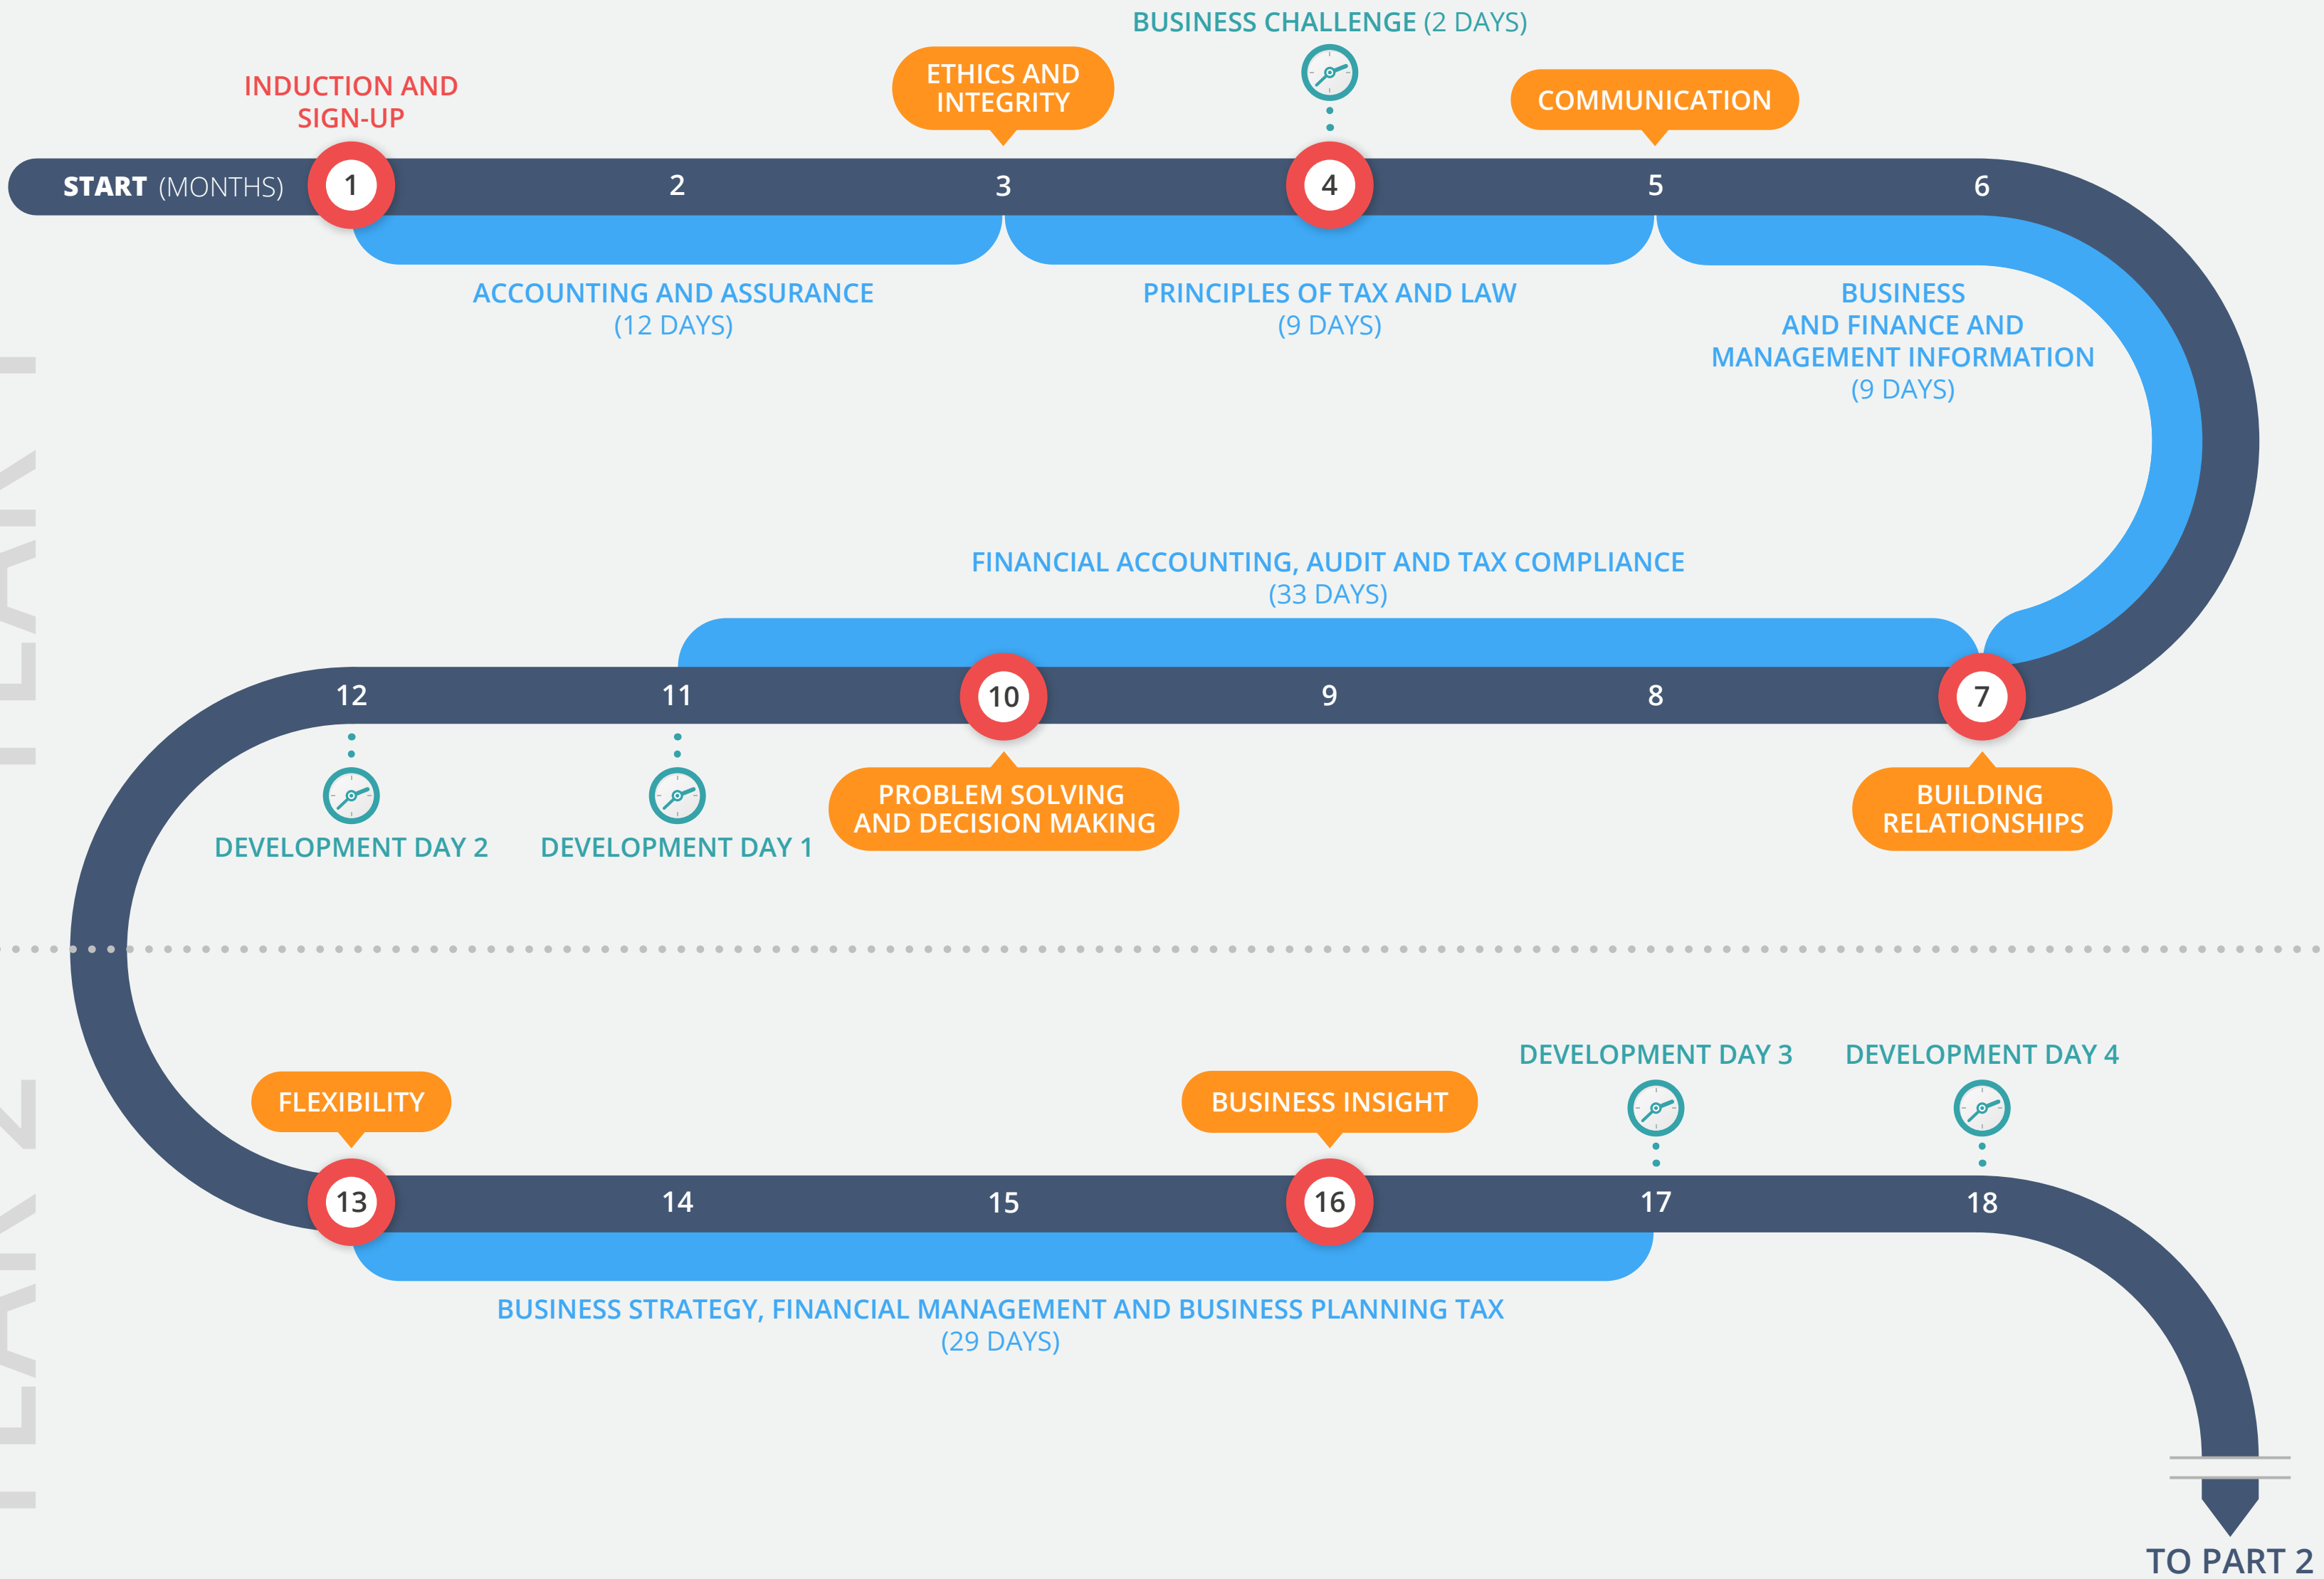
BUSINESS CHALLENGE (2 DAYS)

INDUCTION AND SIGN-UP

ETHICS AND INTEGRITY

COMMUNICATION

START (MONTHS) 1 2 3 4 5 6

ACCOUNTING AND ASSURANCE (12 DAYS)

PRINCIPLES OF TAX AND LAW (9 DAYS)

BUSINESS AND FINANCE AND MANAGEMENT INFORMATION (9 DAYS)

YEAR 1

FINANCIAL ACCOUNTING, AUDIT AND TAX COMPLIANCE (33 DAYS)

12 11 10 9 8 7

DEVELOPMENT DAY 2

DEVELOPMENT DAY 1

PROBLEM SOLVING AND DECISION MAKING

BUILDING RELATIONSHIPS

YEAR 2

DEVELOPMENT DAY 3

DEVELOPMENT DAY 4

FLEXIBILITY

BUSINESS INSIGHT

13 14 15 16 17 18

BUSINESS STRATEGY, FINANCIAL MANAGEMENT AND BUSINESS PLANNING TAX (29 DAYS)

TO PART 2